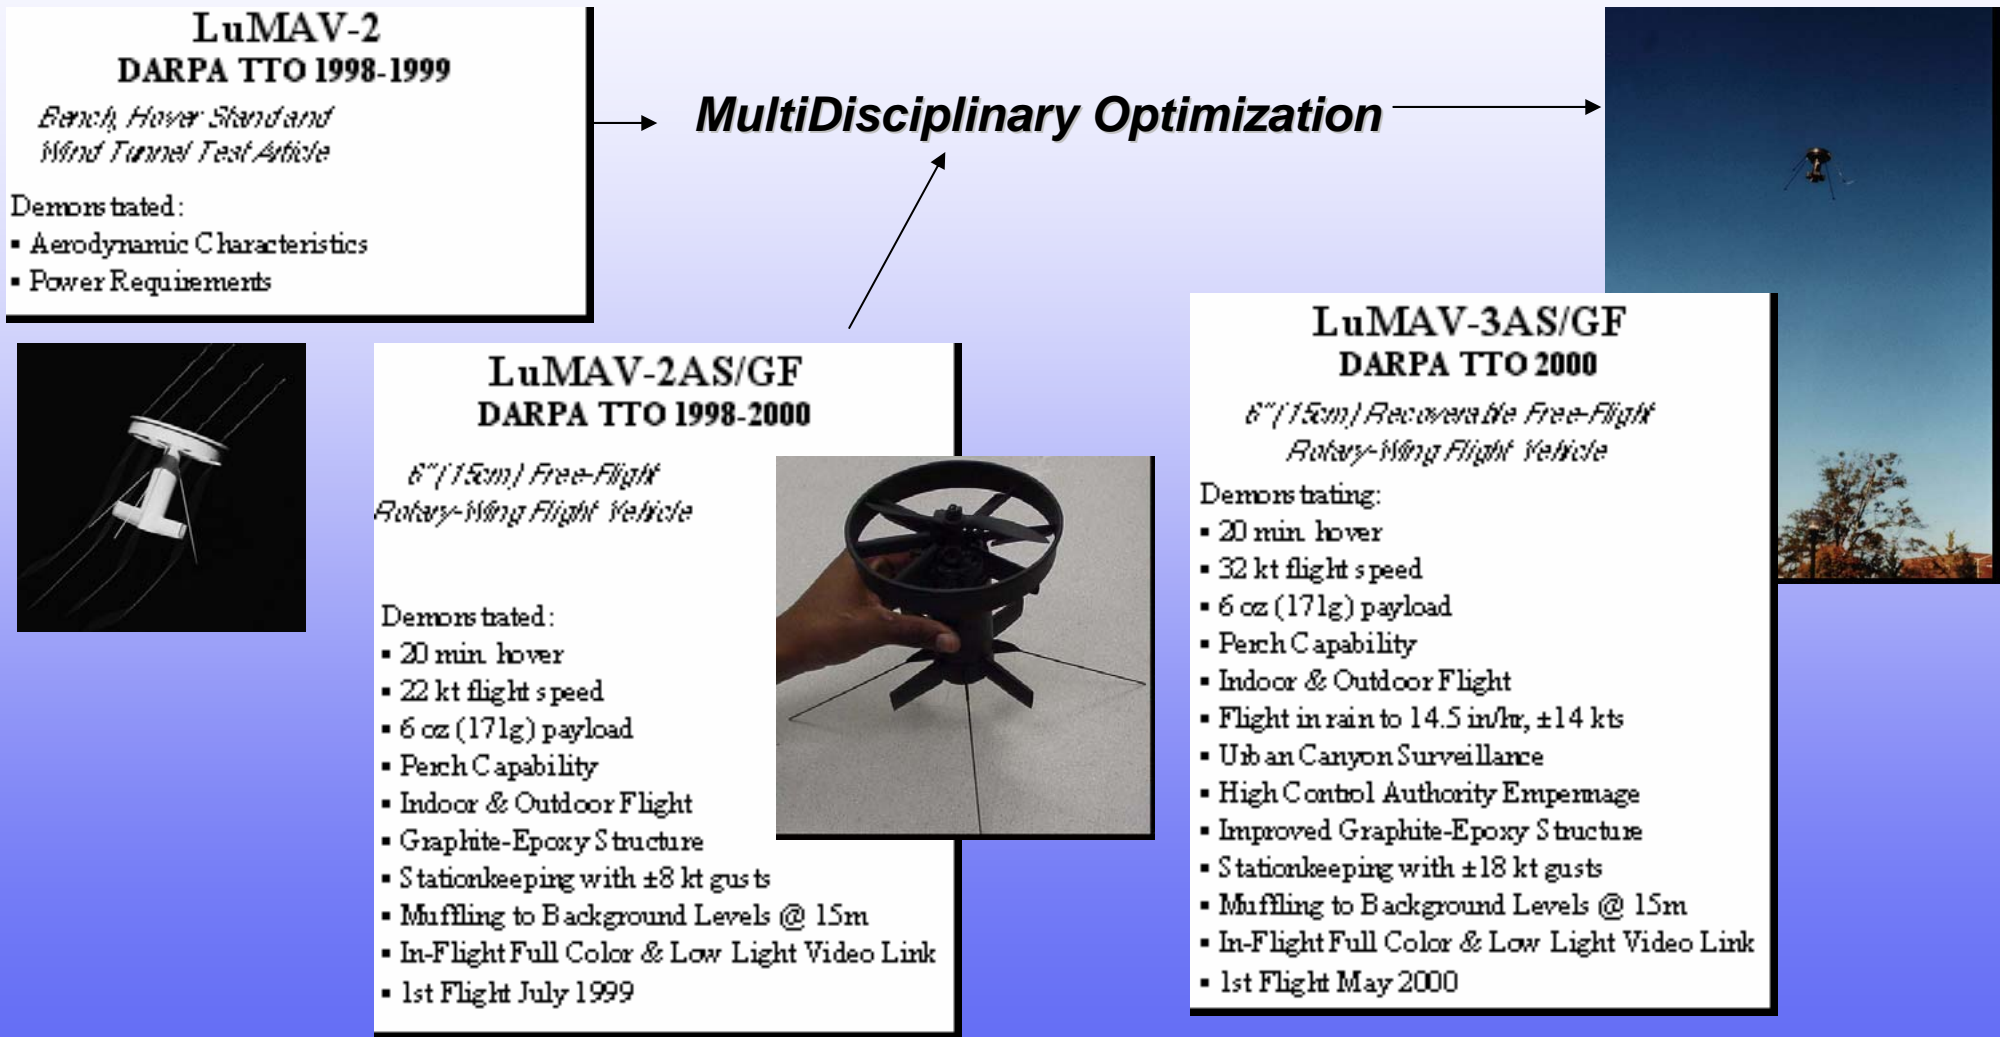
LuMAV-2
DARPA TTO 1998-1999

Bench, Hover Stand and Wind Tunnel Test Article

Demonstrated:
▪ Aerodynamic Characteristics
▪ Power Requirements

MultiDisciplinary Optimization

LuMAV-2AS/GF
DARPA TTO 1998-2000

6" (15cm) Free-Flight Rotary-Wing Flight Vehicle

Demonstrated:
▪ 20 min. hover
▪ 22 kt flight speed
▪ 6 oz (171g) payload
▪ Perch Capability
▪ Indoor & Outdoor Flight
▪ Graphite-Epoxy Structure
▪ Stationkeeping with ±8 kt gusts
▪ Muffling to Background Levels @ 15m
▪ In-Flight Full Color & Low Light Video Link
▪ 1st Flight July 1999

LuMAV-3AS/GF
DARPA TTO 2000

6" (15cm) Recoverable Free-Flight Rotary-Wing Flight Vehicle

Demonstrating:
▪ 20 min. hover
▪ 32 kt flight speed
▪ 6 oz (171g) payload
▪ Perch Capability
▪ Indoor & Outdoor Flight
▪ Flight in rain to 14.5 in/hr, ±14 kts
▪ Urban Canyon Surveillance
▪ High Control Authority Empennage
▪ Improved Graphite-Epoxy Structure
▪ Stationkeeping with ±18 kt gusts
▪ Muffling to Background Levels @ 15m
▪ In-Flight Full Color & Low Light Video Link
▪ 1st Flight May 2000